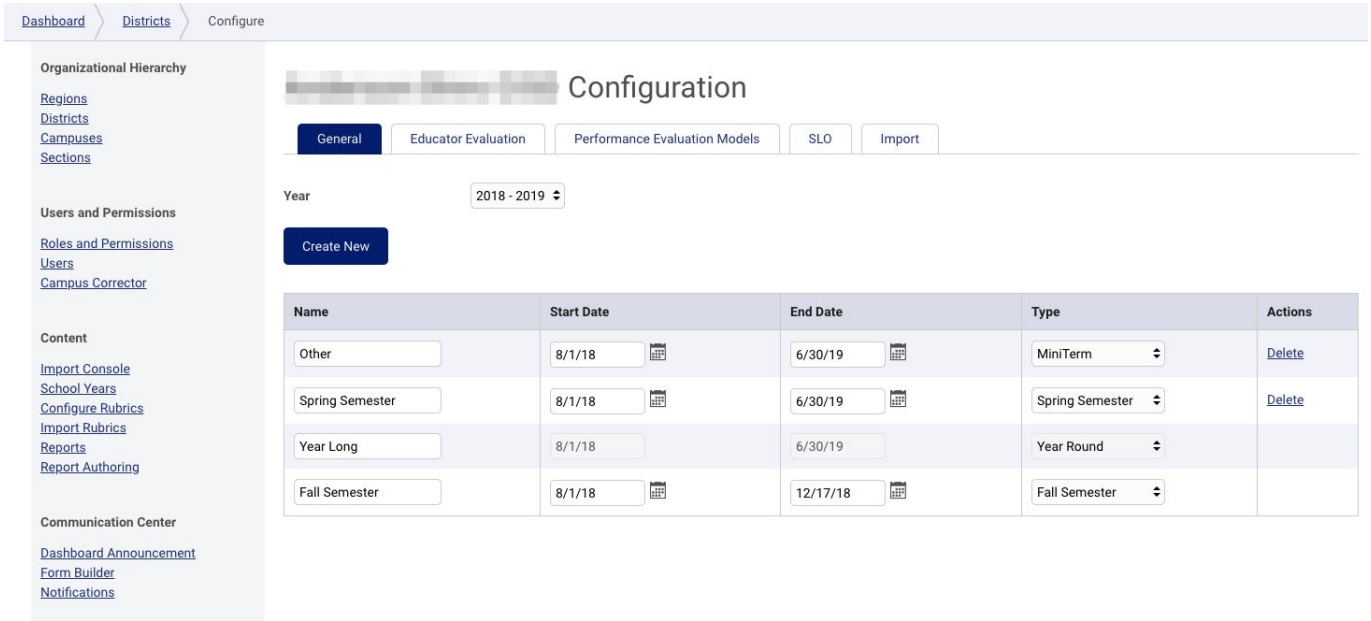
Dashboard Districts Configure

Organizational Hierarchy

Regions
Districts
Campuses
Sections

Users and Permissions

Roles and Permissions
Users
Campus Corrector

Content

Import Console
School Years
Configure Rubrics
Import Rubrics
Reports
Report Authoring

Communication Center

Dashboard Announcement
Form Builder
Notifications

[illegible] Configuration

General | Educator Evaluation | Performance Evaluation Models | SLO | Import

Year 2018 - 2019

Create New

| Name | Start Date | End Date | Type | Actions |
|---|---|---|---|---|
| Other | 8/1/18 | 6/30/19 | MiniTerm | Delete |
| Spring Semester | 8/1/18 | 6/30/19 | Spring Semester | Delete |
| Year Long | 8/1/18 | 6/30/19 | Year Round | |
| Fall Semester | 8/1/18 | 12/17/18 | Fall Semester | |